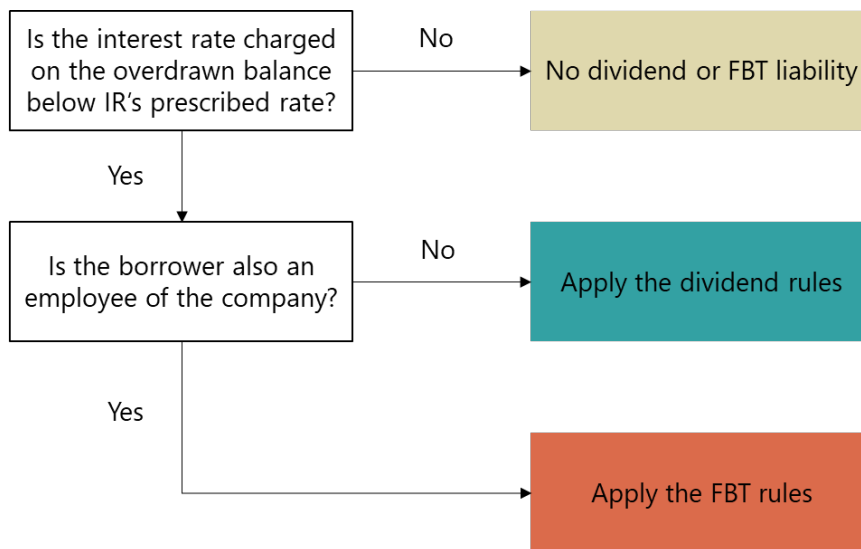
Is the interest rate charged on the overdrawn balance below IR’s prescribed rate?

No

No dividend or FBT liability

Yes

Is the borrower also an employee of the company?

No

Apply the dividend rules

Yes

Apply the FBT rules